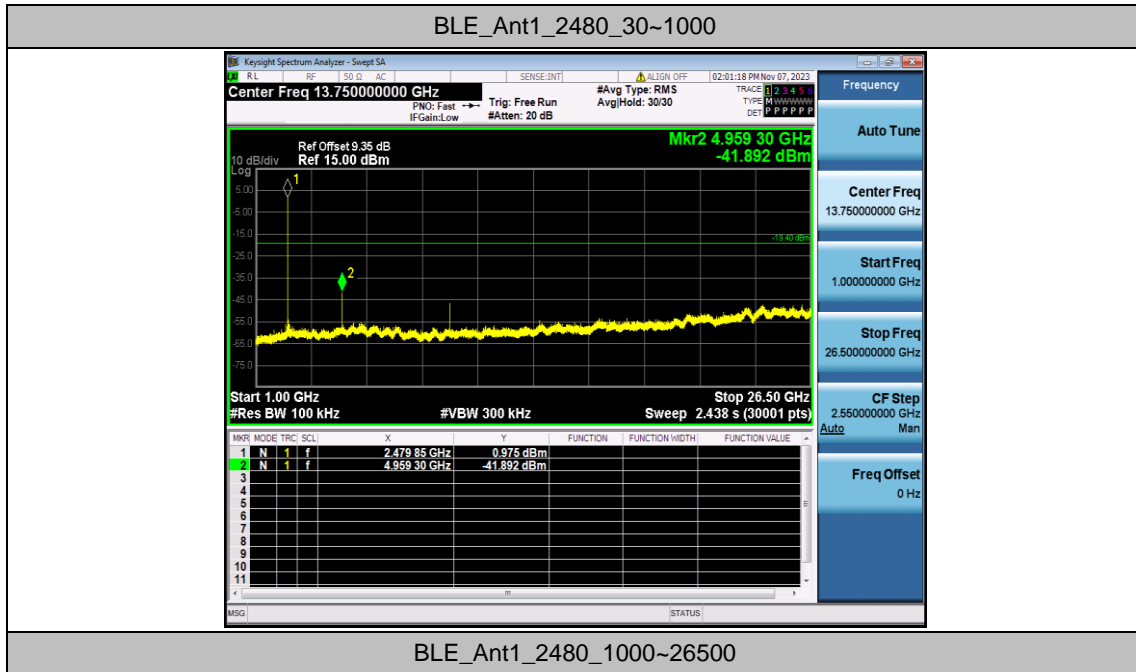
BLE_Ant1_2480_30~1000

Keysight Spectrum Analyzer - Swept SA

RL RF 50 Ω AC SENSE:INT ALIGN OFF 02:01:18 PM Nov 07, 2023

Center Freq 13.750000000 GHz

PNO: Fast IFGain:Low

Trig: Free Run #Atten: 20 dB

#Avg Type: RMS Avg|Hold: 30/30

TRACE 1 2 3 4 5 6 TYPE M DET P P P P P P

Frequency

Ref Offset 9.35 dB
10 dB/div Ref 15.00 dBm
Log

Mkr2 4.959 30 GHz
-41.892 dBm

5.00
-5.00
-15.0
-25.0
-35.0
-45.0
-55.0
-65.0
-75.0

-19.40 dBm

1
2

Start 1.00 GHz
#Res BW 100 kHz
#VBW 300 kHz
Stop 26.50 GHz
Sweep 2.438 s (30001 pts)

| MKR | MODE | TRC | SCL | X | Y | FUNCTION | FUNCTION WIDTH | FUNCTION VALUE |
|---|---|---|---|---|---|---|---|---|
| 1 | N | 1 | f | 2.479 85 GHz | 0.975 dBm | | | |
| 2 | N | 1 | f | 4.959 30 GHz | -41.892 dBm | | | |
| 3 | | | | | | | | |
| 4 | | | | | | | | |
| 5 | | | | | | | | |
| 6 | | | | | | | | |
| 7 | | | | | | | | |
| 8 | | | | | | | | |
| 9 | | | | | | | | |
| 10 | | | | | | | | |
| 11 | | | | | | | | |

Auto Tune

Center Freq
13.750000000 GHz

Start Freq
1.000000000 GHz

Stop Freq
26.500000000 GHz

CF Step
2.550000000 GHz
Auto Man

Freq Offset
0 Hz

MSG STATUS

BLE_Ant1_2480_1000~26500